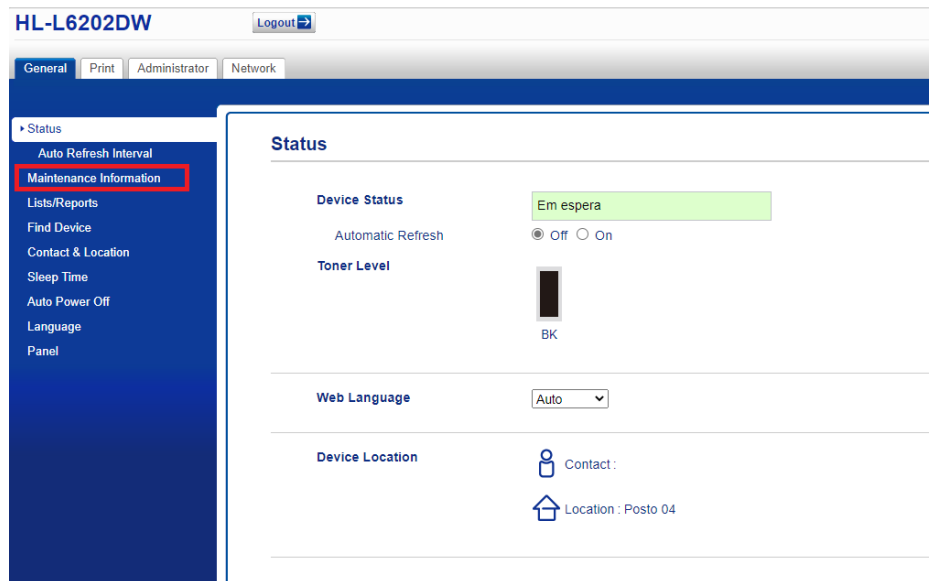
HL-L6202DW

Logout

General Print Administrator Network

Status
Auto Refresh Interval
Maintenance Information
Lists/Reports
Find Device
Contact & Location
Sleep Time
Auto Power Off
Language
Panel

Status

Device Status
Em espera
Automatic Refresh
Off On
Toner Level
BK

Web Language
Auto

Device Location
Contact :
Location : Posto 04